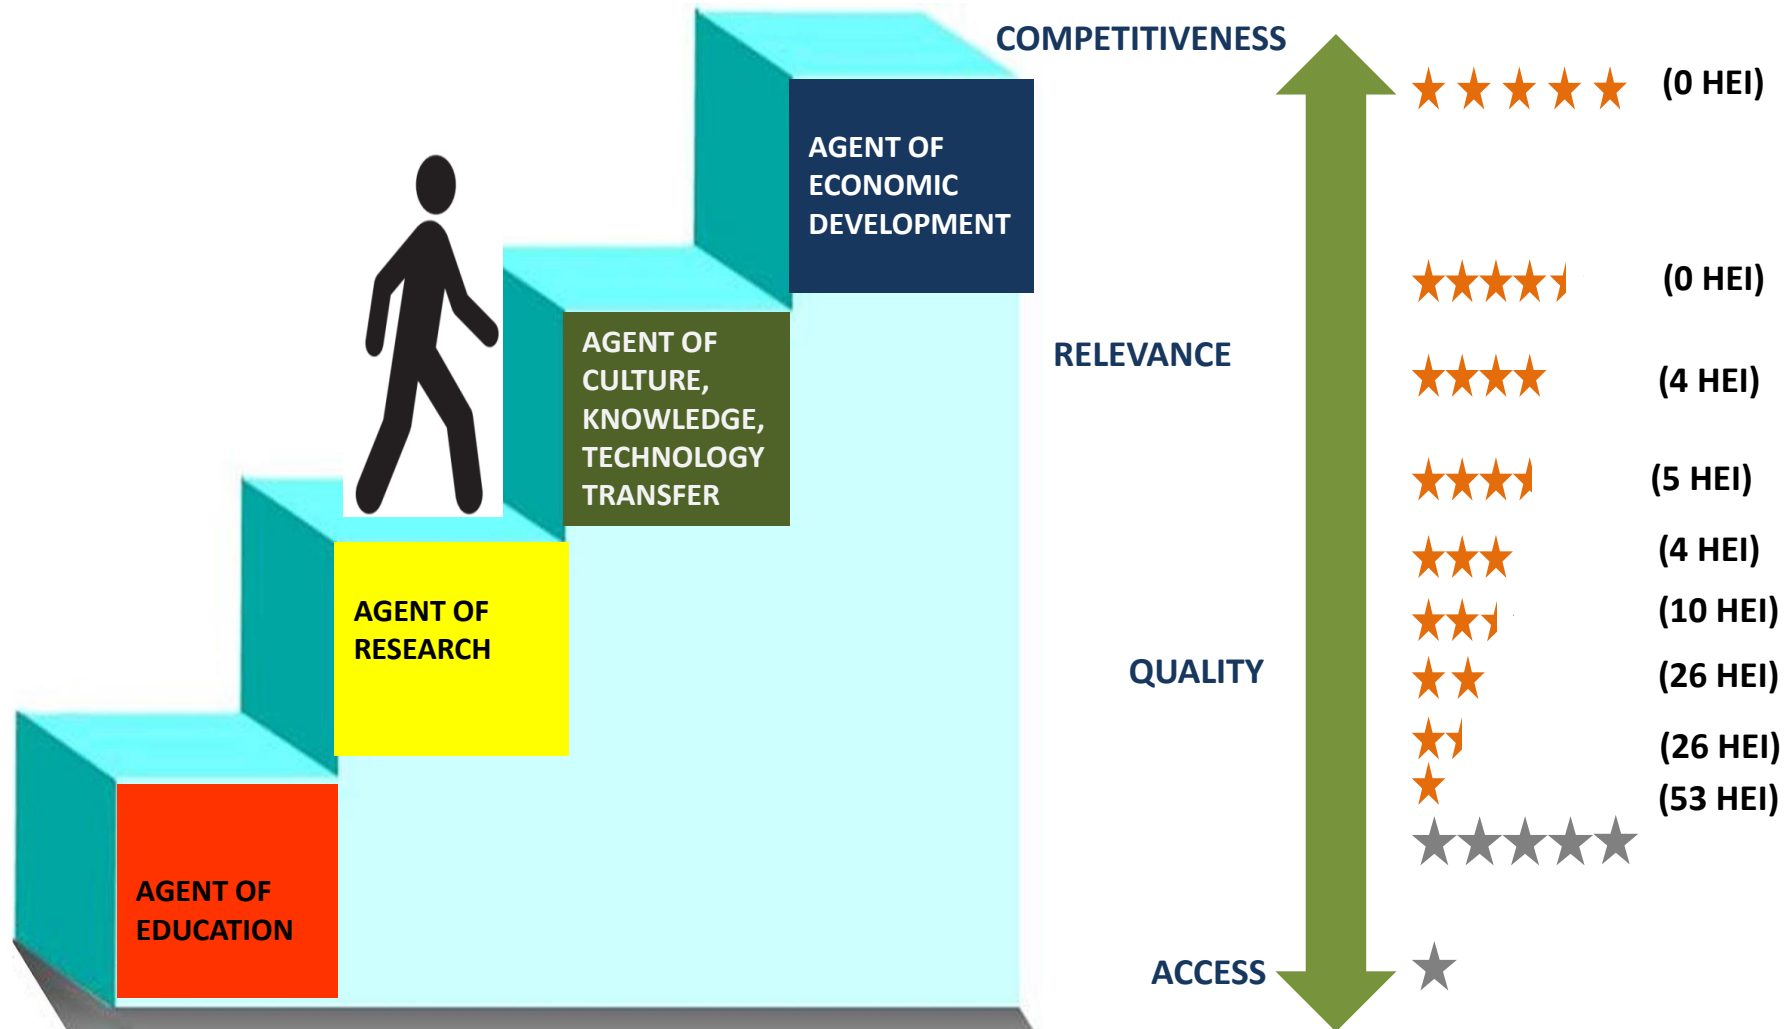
AGENT OF ECONOMIC DEVELOPMENT

AGENT OF CULTURE, KNOWLEDGE, TECHNOLOGY TRANSFER

AGENT OF RESEARCH

AGENT OF EDUCATION

COMPETITIVENESS

RELEVANCE

QUALITY

ACCESS

(0 HEI)

(0 HEI)

(4 HEI)

(5 HEI)

(4 HEI)

(10 HEI)

(26 HEI)

(26 HEI)

(53 HEI)